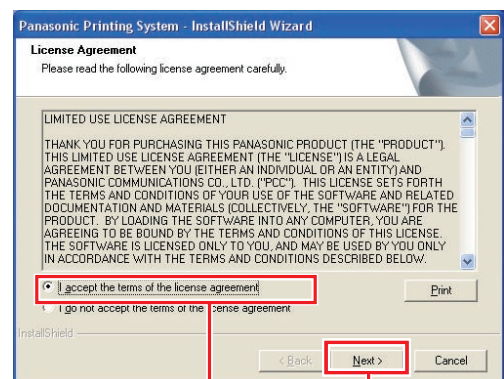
Panasonic Printing System - InstallShield Wizard

License Agreement

Please read the following license agreement carefully.

LIMITED USE LICENSE AGREEMENT

THANK YOU FOR PURCHASING THIS PANASONIC PRODUCT (THE "PRODUCT"). THIS LIMITED USE LICENSE AGREEMENT (THE "LICENSE") IS A LEGAL AGREEMENT BETWEEN YOU (EITHER AN INDIVIDUAL OR AN ENTITY) AND PANASONIC COMMUNICATIONS CO., LTD. ("PCC"). THIS LICENSE SETS FORTH THE TERMS AND CONDITIONS OF YOUR USE OF THE SOFTWARE AND RELATED DOCUMENTATION AND MATERIALS (COLLECTIVELY, THE "SOFTWARE") FOR THE PRODUCT. BY LOADING THE SOFTWARE INTO ANY COMPUTER, YOU ARE AGREEING TO BE BOUND BY THE TERMS AND CONDITIONS OF THIS LICENSE. THE SOFTWARE IS LICENSED ONLY TO YOU, AND MAY BE USED BY YOU ONLY IN ACCORDANCE WITH THE TERMS AND CONDITIONS DESCRIBED BELOW.

I accept the terms of the license agreement

I do not accept the terms of the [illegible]cense agreement

Print

InstallShield

< Back

Next >

Cancel